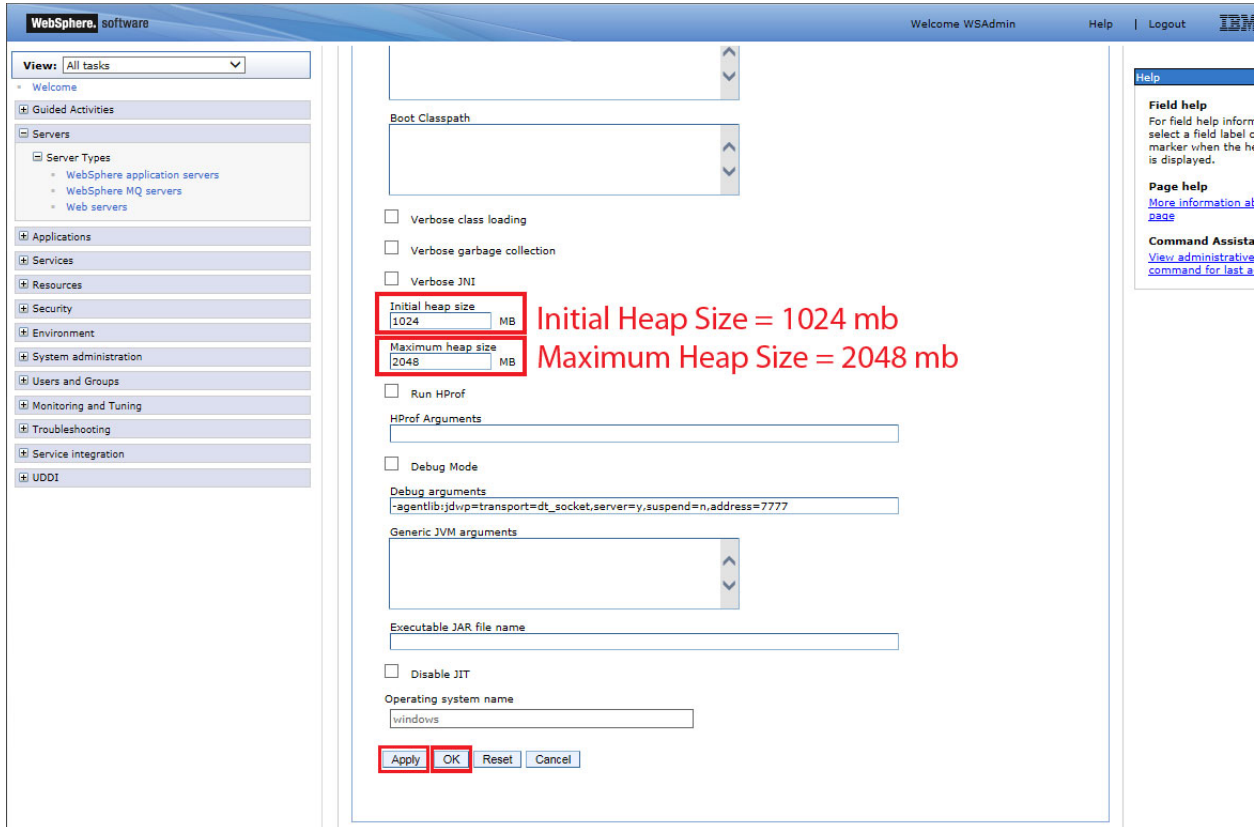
WebSphere. software

Welcome WSAdmin Help | Logout IBM

View: All tasks
Welcome
Guided Activities
Servers
Server Types
WebSphere application servers
WebSphere MQ servers
Web servers
Applications
Services
Resources
Security
Environment
System administration
Users and Groups
Monitoring and Tuning
Troubleshooting
Service integration
UDDI

Boot Classpath

Verbose class loading

Verbose garbage collection

Verbose JNI

Initial heap size
1024 MB
Initial Heap Size = 1024 mb

Maximum heap size
2048 MB
Maximum Heap Size = 2048 mb

Run HProf

HProf Arguments

Debug Mode

Debug arguments
-agentlib:jdwp=transport=dt_socket,server=y,suspend=n,address=7777

Generic JVM arguments

Executable JAR file name

Disable JIT

Operating system name
windows

Apply OK Reset Cancel

Help
Field help
For field help inform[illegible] select a field label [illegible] marker when the he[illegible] is displayed.

Page help
More information a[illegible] page

Command Assista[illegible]
View administrative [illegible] command for last a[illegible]